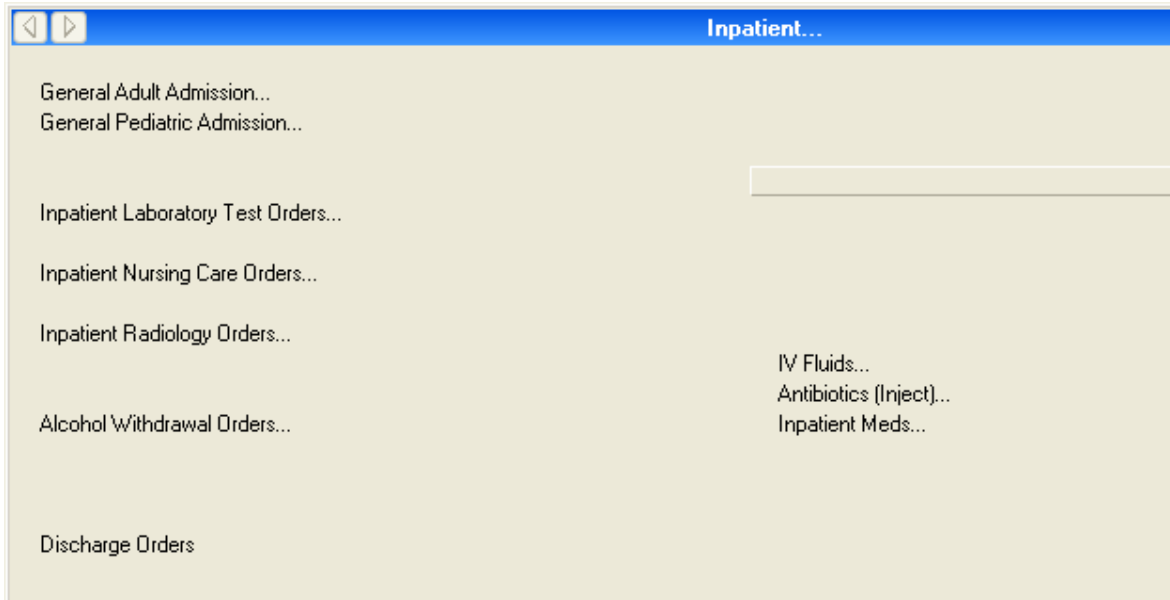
Inpatient...

General Adult Admission...
General Pediatric Admission...

Inpatient Laboratory Test Orders...

Inpatient Nursing Care Orders...

Inpatient Radiology Orders...

IV Fluids...
Antibiotics (Inject)...
Inpatient Meds...

Alcohol Withdrawal Orders...

Discharge Orders